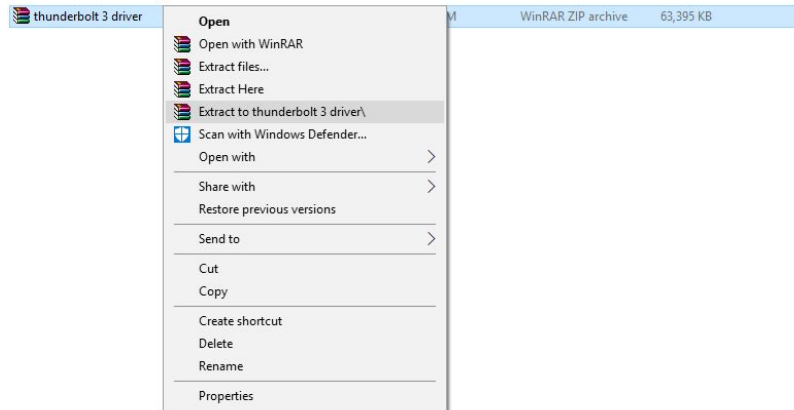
thunderbolt 3 driver M WinRAR ZIP archive 63,395 KB

Open
Open with WinRAR
Extract files...
Extract Here
Extract to thunderbolt 3 driver\
Scan with Windows Defender...
Open with

Share with
Restore previous versions

Send to

Cut
Copy

Create shortcut
Delete
Rename

Properties